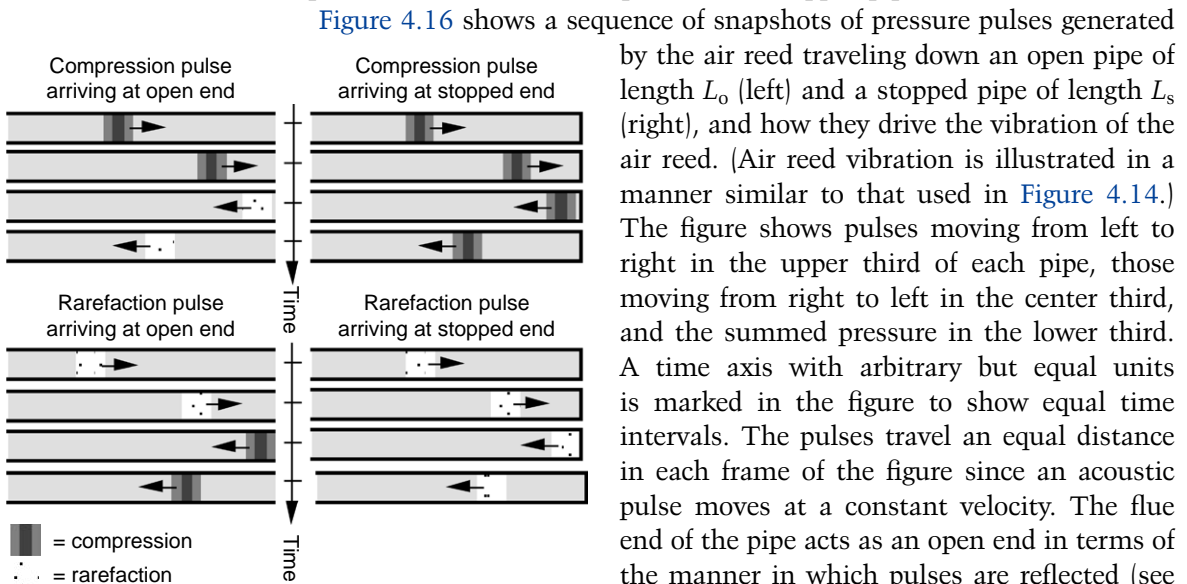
Figure 4.16 shows a sequence of snapshots of pressure pulses generated by the air reed traveling down an open pipe of length $L_o$ (left) and a stopped pipe of length $L_s$ (right), and how they drive the vibration of the air reed. (Air reed vibration is illustrated in a manner similar to that used in Figure 4.14.) The figure shows pulses moving from left to right in the upper third of each pipe, those moving from right to left in the center third, and the summed pressure in the lower third. A time axis with arbitrary but equal units is marked in the figure to show equal time intervals. The pulses travel an equal distance in each frame of the figure since an acoustic pulse moves at a constant velocity. The flue end of the pipe acts as an open end in terms of the manner in which pulses are reflected (see

Compression pulse arriving at open end

Compression pulse arriving at stopped end

Time

Rarefaction pulse arriving at open end

Rarefaction pulse arriving at stopped end

Time

= compression

= rarefaction